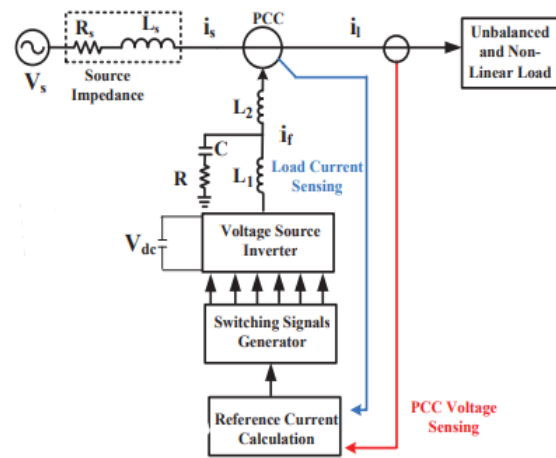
$R_s$ $L_s$ $i_s$ PCC $i_l$ Unbalanced and Non-Linear Load

$V_s$ Source Impedance

$L_2$ $i_f$

C

R $L_1$ Load Current Sensing

$V_{dc}$ Voltage Source Inverter

Switching Signals Generator

Reference Current Calculation

PCC Voltage Sensing